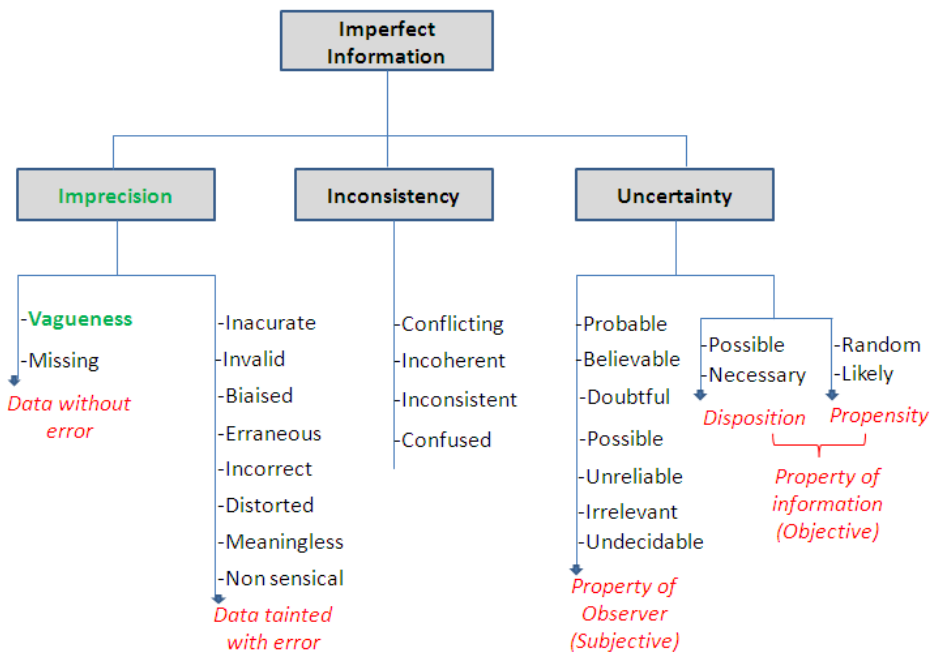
Imperfect Information

Imprecision

Inconsistency

Uncertainty

-Vagueness
-Missing
Data without error

-Inacurate
-Invalid
-Biaised
-Erraneous
-Incorrect
-Distorted
-Meaningless
-Non sensical
Data tainted with error

-Conflicting
-Incoherent
-Inconsistent
-Confused

-Probable
-Believable
-Doubtful
-Possible
-Unreliable
-Irrelevant
-Undecidable
Property of Observer (Subjective)

-Possible
-Necessary
Disposition

-Random
-Likely
Propensity

Property of information (Objective)